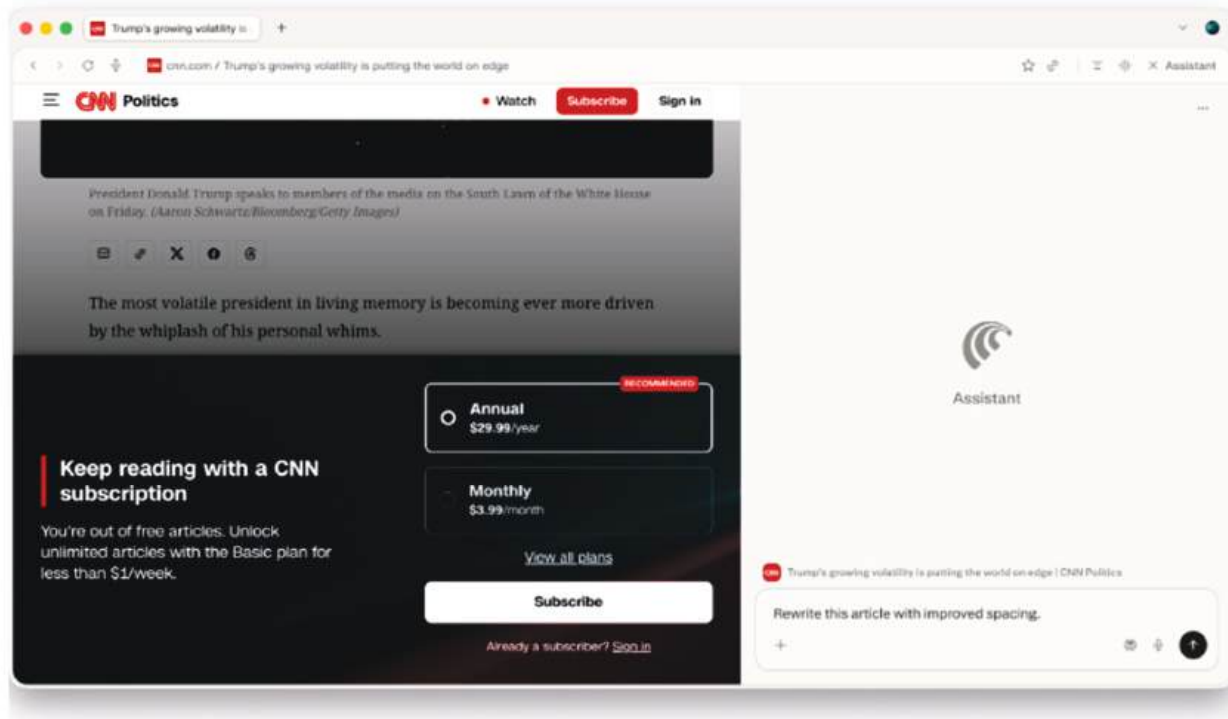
Trump's growing volatility is

cnn.com / Trump's growing volatility is putting the world on edge

Assistant

CNN Politics

Watch

Subscribe

Sign in

President Donald Trump speaks to members of the media on the South Lawn of the White House on Friday. (Aaron Schwartz/Bloomberg/Getty Images)

The most volatile president in living memory is becoming ever more driven by the whiplash of his personal whims.

Keep reading with a CNN subscription

You're out of free articles. Unlock unlimited articles with the Basic plan for less than $1/week.

RECOMMENDED

Annual
$29.99/year

Monthly
$3.99/month

View all plans

Subscribe

Already a subscriber? Sign in

Assistant

Trump's growing volatility is putting the world on edge | CNN Politics

Rewrite this article with improved spacing.

+